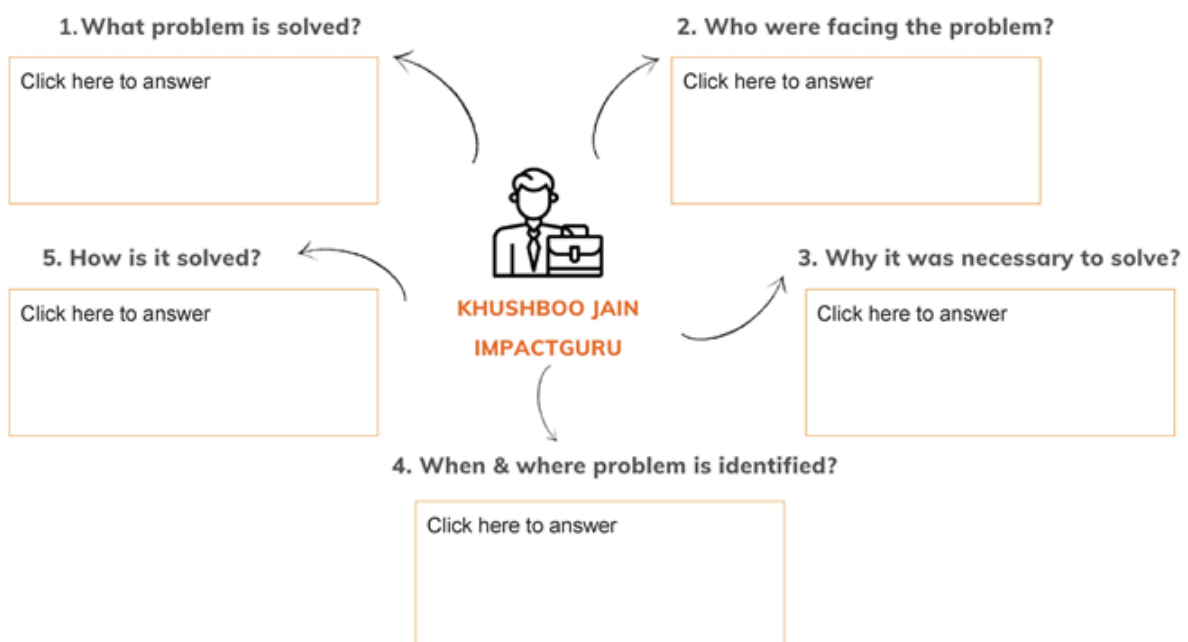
1. What problem is solved?

Click here to answer

2. Who were facing the problem?

Click here to answer

5. How is it solved?

Click here to answer

KHUSHBOO JAIN

IMPACTGURU

3. Why it was necessary to solve?

Click here to answer

4. When & where problem is identified?

Click here to answer